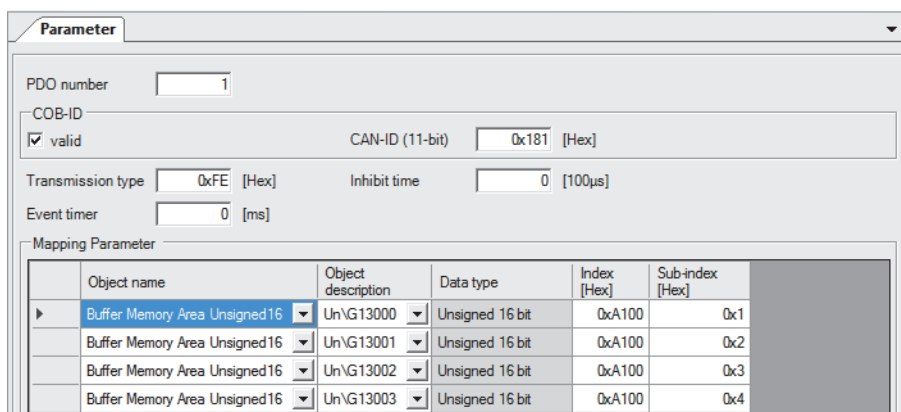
Parameter

PDO number 1

COB-ID

valid

CAN-ID (11-bit) 0x181 [Hex]

Transmission type 0xFE [Hex]

Inhibit time 0 [100μs]

Event timer 0 [ms]

Mapping Parameter

| | Object name | Object description | Data type | Index [Hex] | Sub-index [Hex] |
|---|---|---|---|---|---|
| ▶ | Buffer Memory Area Unsigned16 | Un\G13000 | Unsigned 16 bit | 0xA100 | 0x1 |
| | Buffer Memory Area Unsigned16 | Un\G13001 | Unsigned 16 bit | 0xA100 | 0x2 |
| | Buffer Memory Area Unsigned16 | Un\G13002 | Unsigned 16 bit | 0xA100 | 0x3 |
| | Buffer Memory Area Unsigned16 | Un\G13003 | Unsigned 16 bit | 0xA100 | 0x4 |